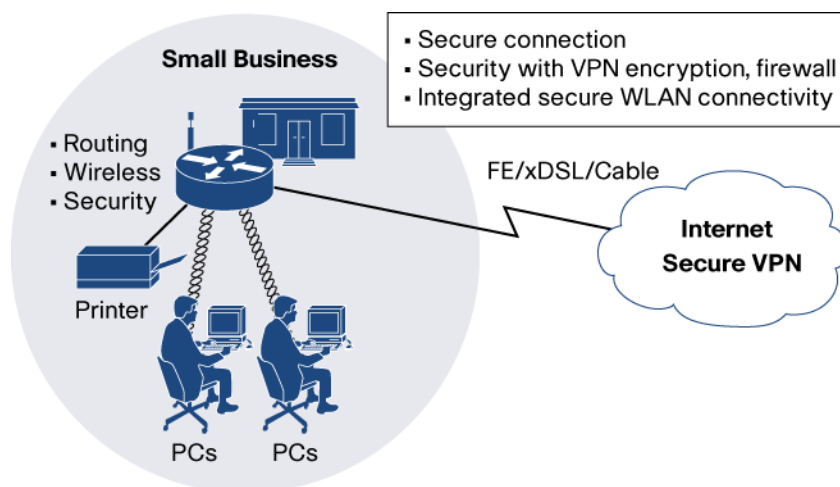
▪ Secure connection
▪ Security with VPN encryption, firewall
▪ Integrated secure WLAN connectivity

Small Business

▪ Routing
▪ Wireless
▪ Security

FE/xDSL/Cable

Internet
Secure VPN

Printer

PCs PCs